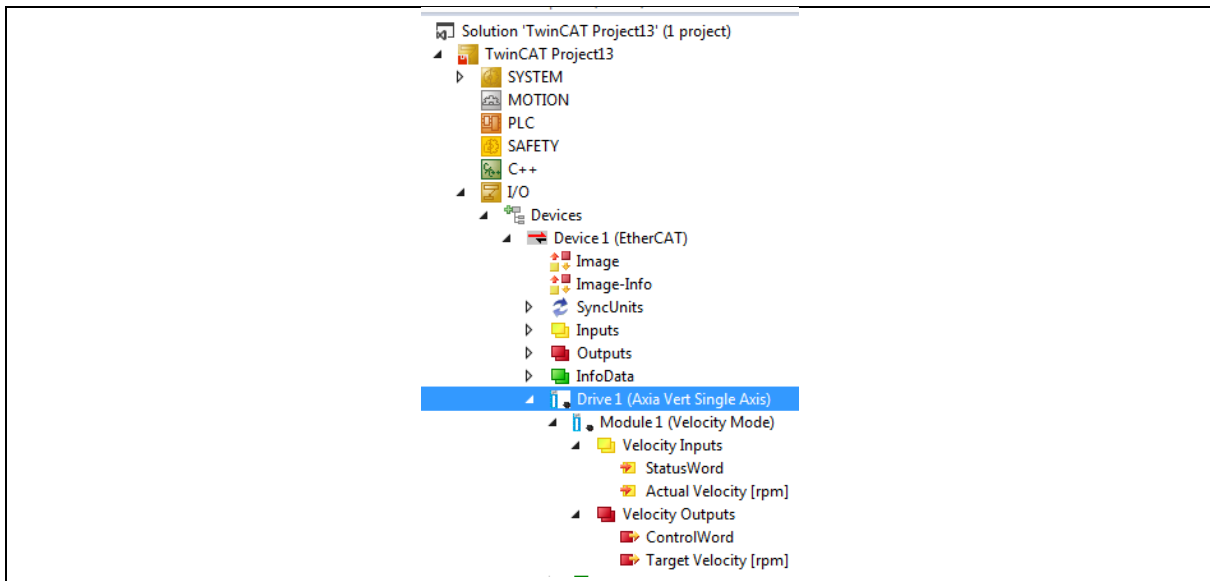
Solution 'TwinCAT Project13' (1 project)
TwinCAT Project13
SYSTEM
MOTION
PLC
SAFETY
C++
I/O
Devices
Device 1 (EtherCAT)
Image
Image-Info
SyncUnits
Inputs
Outputs
InfoData
Drive 1 (Axia Vert Single Axis)
Module 1 (Velocity Mode)
Velocity Inputs
StatusWord
Actual Velocity [rpm]
Velocity Outputs
ControlWord
Target Velocity [rpm]